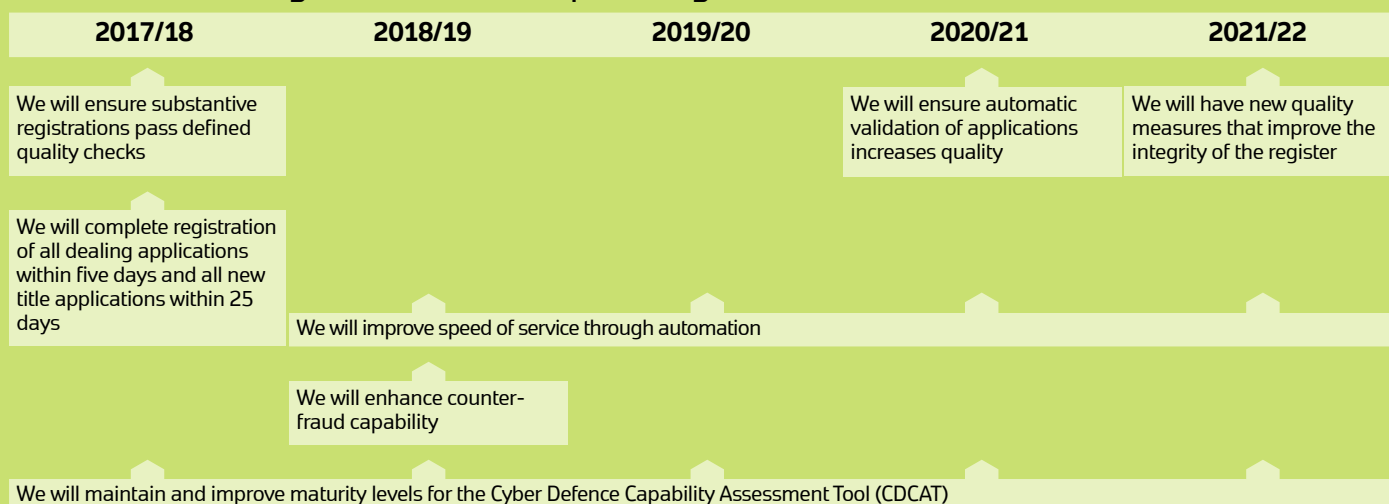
2017/18

2018/19

2019/20

2020/21

2021/22

We will ensure substantive registrations pass defined quality checks

We will ensure automatic validation of applications increases quality

We will have new quality measures that improve the integrity of the register

We will complete registration of all dealing applications within five days and all new title applications within 25 days

We will improve speed of service through automation

We will enhance counter-fraud capability

We will maintain and improve maturity levels for the Cyber Defence Capability Assessment Tool (CDCAT)